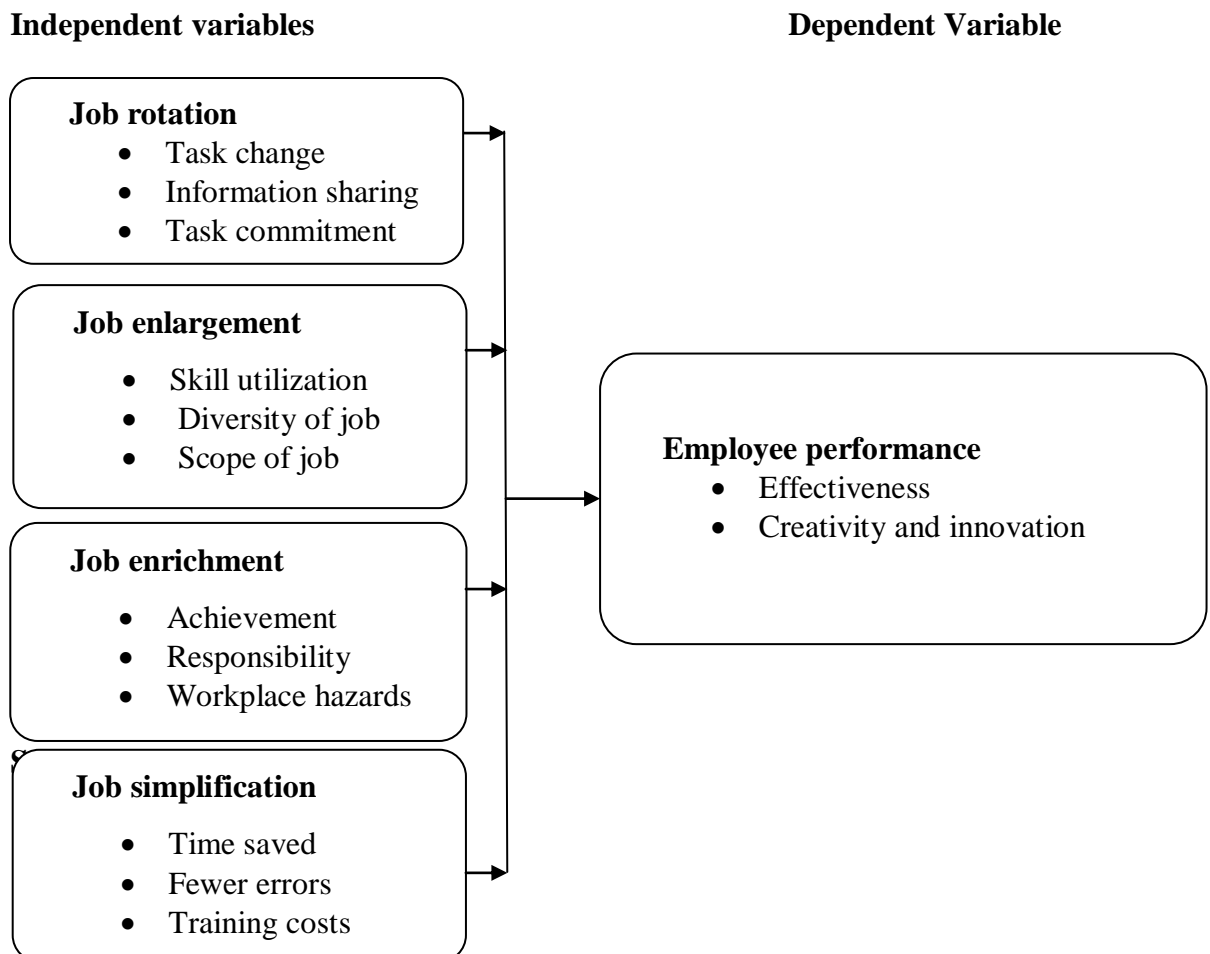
Independent variables

Dependent Variable

Job rotation
- Task change
- Information sharing
- Task commitment

Job enlargement
- Skill utilization
- Diversity of job
- Scope of job

Job enrichment
- Achievement
- Responsibility
- Workplace hazards

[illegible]

Job simplification
- Time saved
- Fewer errors
- Training costs

Employee performance
- Effectiveness
- Creativity and innovation